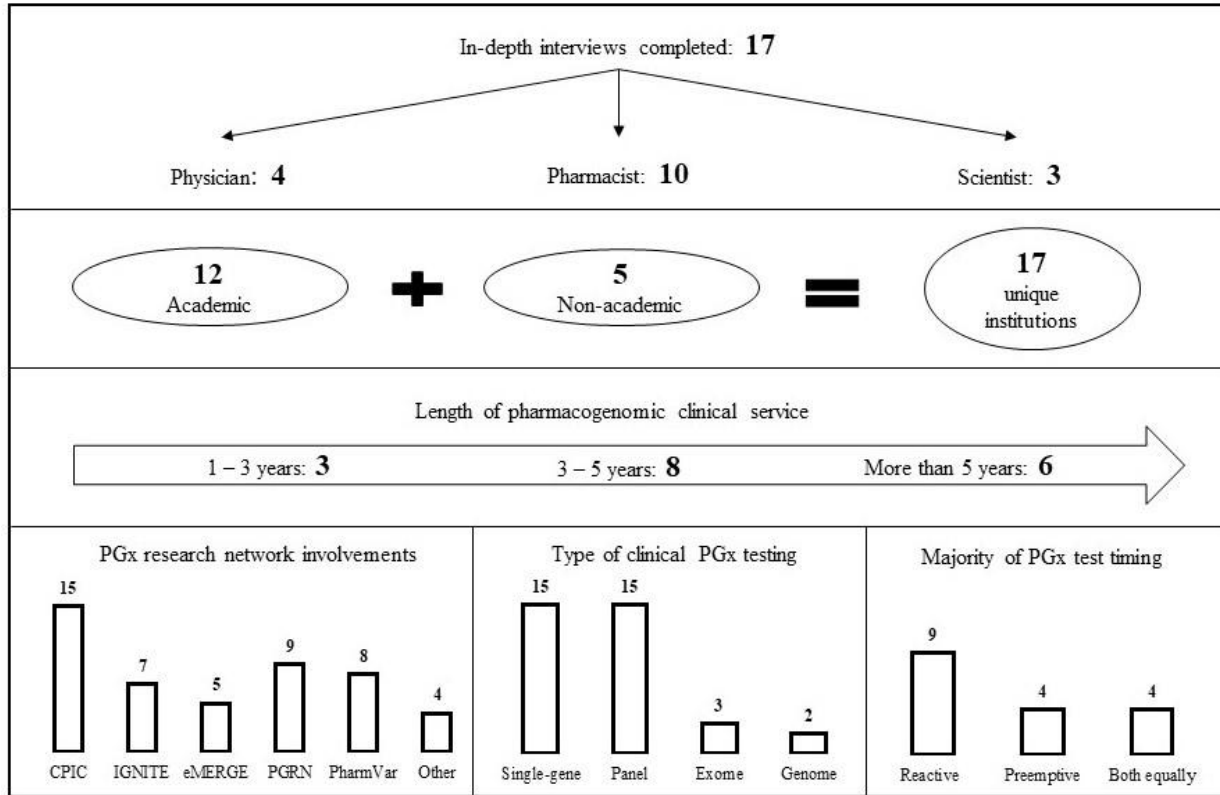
In-depth interviews completed: 17

Physician: 4

Pharmacist: 10

Scientist: 3

12
Academic

5
Non-academic

17
unique institutions

Length of pharmacogenomic clinical service

1 – 3 years: 3

3 – 5 years: 8

More than 5 years: 6

PGx research network involvements

15
CPIC

7
IGNITE

5
eMERGE

9
PGRN

8
PharmVar

4
Other

Type of clinical PGx testing

15
Single-gene

15
Panel

3
Exome

2
Genome

Majority of PGx test timing

9
Reactive

4
Preemptive

4
Both equally